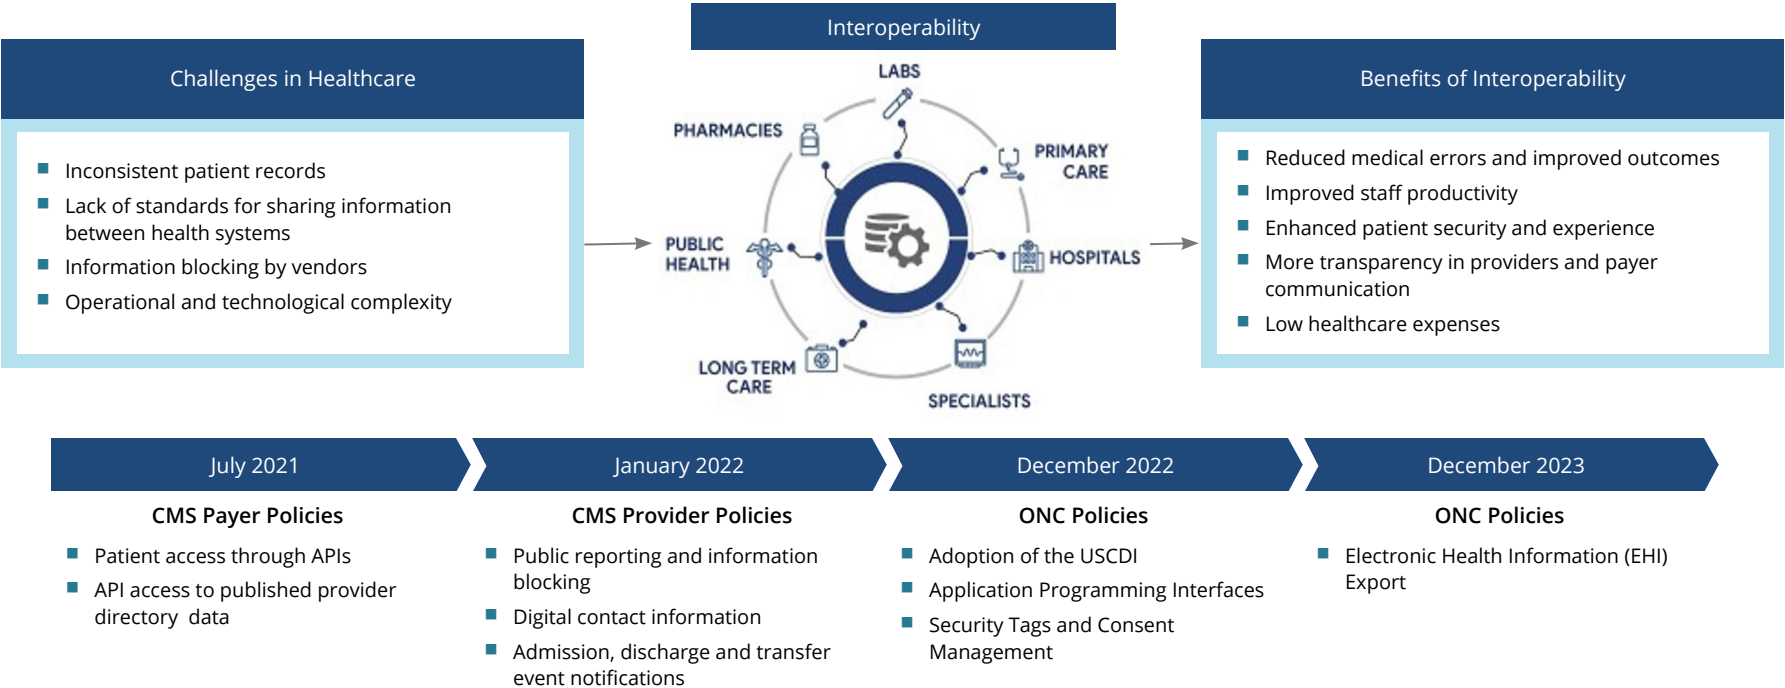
Challenges in Healthcare

- Inconsistent patient records
- Lack of standards for sharing information between health systems
- Information blocking by vendors
- Operational and technological complexity

Interoperability

LABS
PRIMARY CARE
HOSPITALS
SPECIALISTS
LONG TERM CARE
PUBLIC HEALTH
PHARMACIES

Benefits of Interoperability

- Reduced medical errors and improved outcomes
- Improved staff productivity
- Enhanced patient security and experience
- More transparency in providers and payer communication
- Low healthcare expenses

July 2021
CMS Payer Policies
- Patient access through APIs
- API access to published provider directory data

January 2022
CMS Provider Policies
- Public reporting and information blocking
- Digital contact information
- Admission, discharge and transfer event notifications

December 2022
ONC Policies
- Adoption of the USCDI
- Application Programming Interfaces
- Security Tags and Consent Management

December 2023
ONC Policies
- Electronic Health Information (EHI) Export